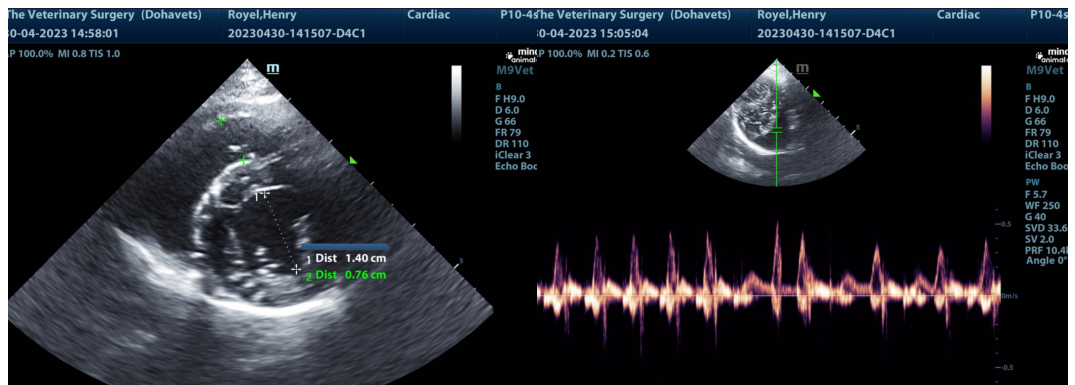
The Veterinary Surgery (Dohavets) Royel,Henry Cardiac P10-4s
0-04-2023 14:58:01 20230430-141507-D4C1
P 100.0% MI 0.8 TIS 1.0

m

mind
animal
M9Vet
B
F H9.0
D 6.0
G 66
FR 79
DR 110
iClear 3
Echo Boo

1 Dist 1.40 cm
2 Dist 0.76 cm

5

The Veterinary Surgery (Dohavets) Royel,Henry Cardiac P10-4s
0-04-2023 15:05:04 20230430-141507-D4C1
P 100.0% MI 0.2 TIS 0.6

m

5

mind
animal
M9Vet
B
F H9.0
D 6.0
G 66
FR 79
DR 110
iClear 3
Echo Boo

PW
F 5.7
WF 250
G 40
SVD 33.6
SV 2.0
PRF 10.4
Angle 0°

-0.5
m/s
-0.5